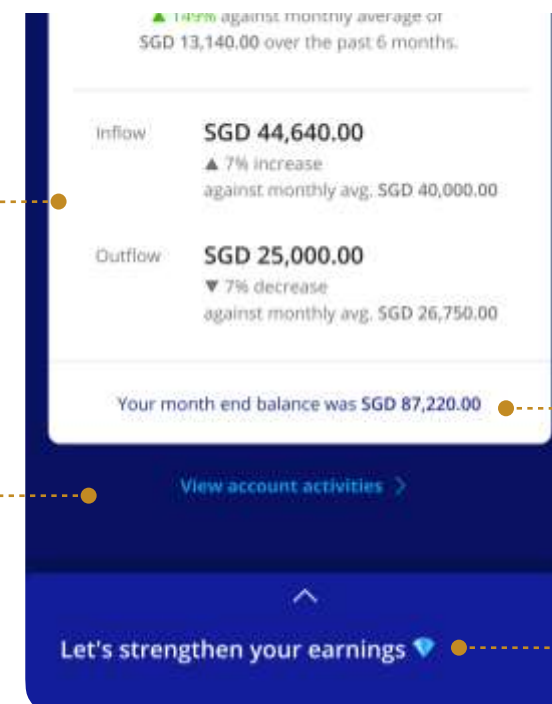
▲ 149% against monthly average of SGD 13,140.00 over the past 6 months.

Inflow SGD 44,640.00
▲ 7% increase
against monthly avg. SGD 40,000.00

Outflow SGD 25,000.00
▼ 7% decrease
against monthly avg. SGD 26,750.00

Your month end balance was SGD 87,220.00

View account activities >

Let's strengthen your earnings